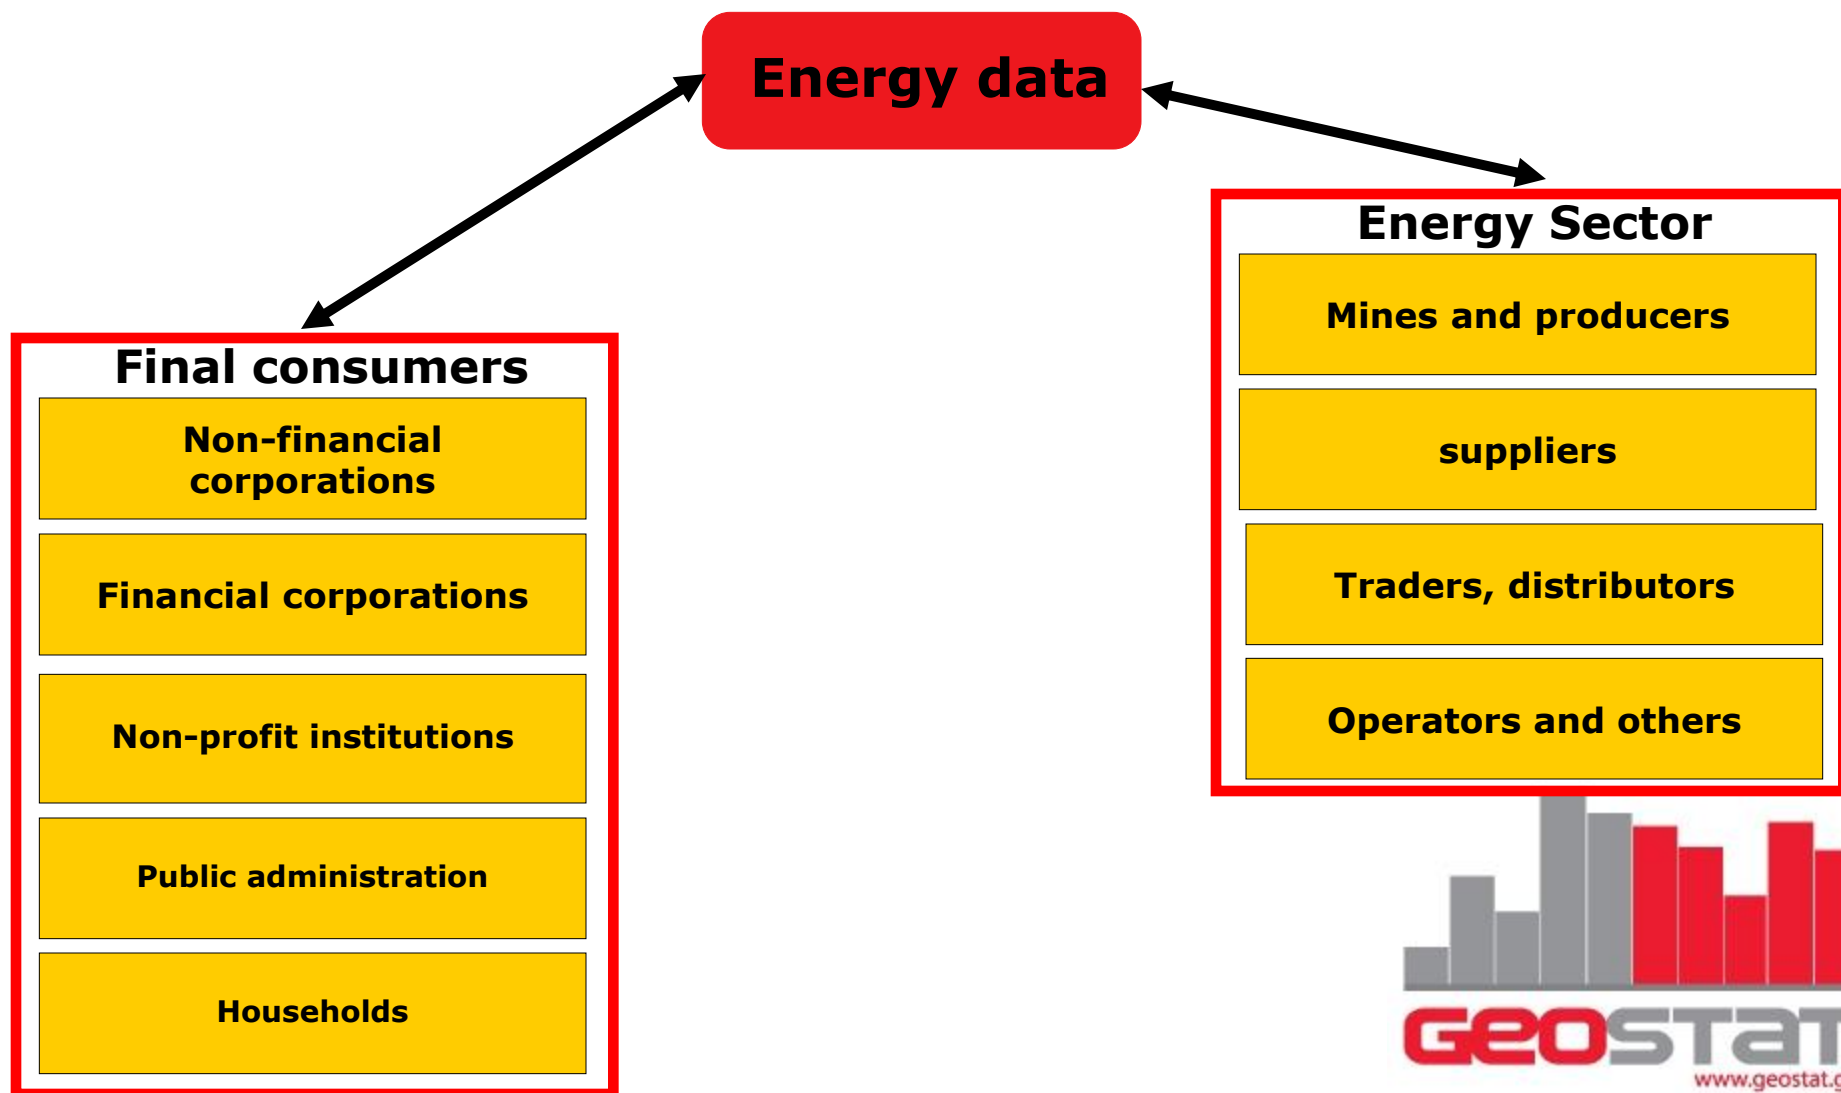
Energy data

Final consumers

Non-financial corporations

Financial corporations

Non-profit institutions

Public administration

Households

Energy Sector

Mines and producers

suppliers

Traders, distributors

Operators and others

GEOSTAT

www.geostat.g